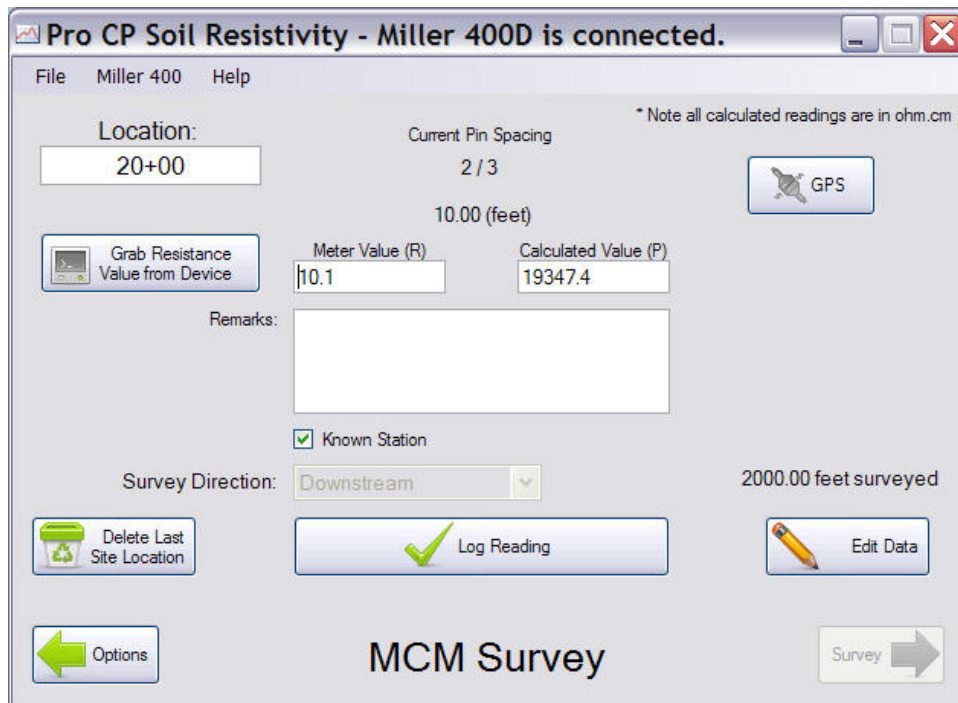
Pro CP Soil Resistivity - Miller 400D is connected.

File Miller 400 Help

* Note all calculated readings are in ohm.cm

Location:
20+00

Current Pin Spacing
2 / 3

10.00 (feet)

GPS

Grab Resistance Value from Device

Meter Value (R)
10.1

Calculated Value (P)
19347.4

Remarks:

Known Station

Survey Direction: Downstream

2000.00 feet surveyed

Delete Last Site Location

Log Reading

Edit Data

Options

MCM Survey

Survey